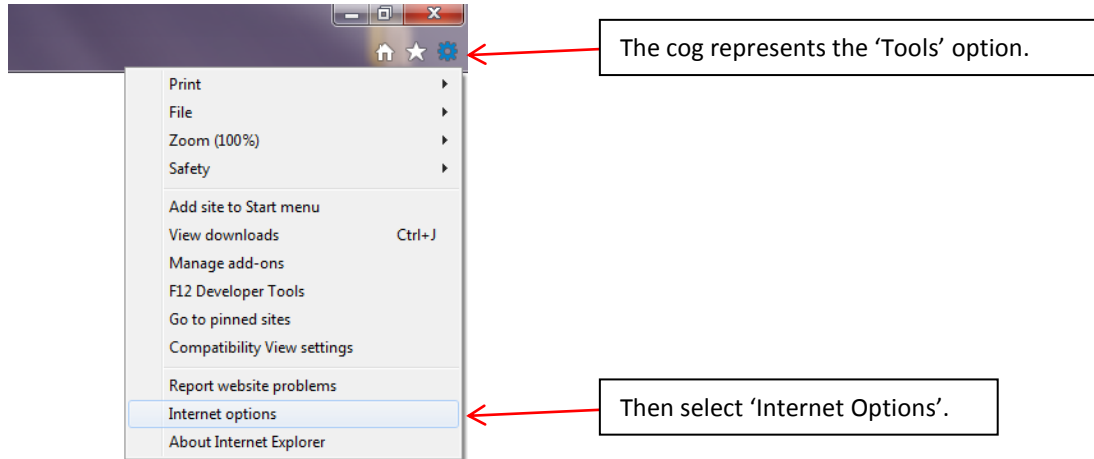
The cog represents the 'Tools' option.

Print
File
Zoom (100%)
Safety

Add site to Start menu
View downloads Ctrl+J
Manage add-ons
F12 Developer Tools
Go to pinned sites
Compatibility View settings

Report website problems
Internet options
About Internet Explorer

Then select 'Internet Options'.